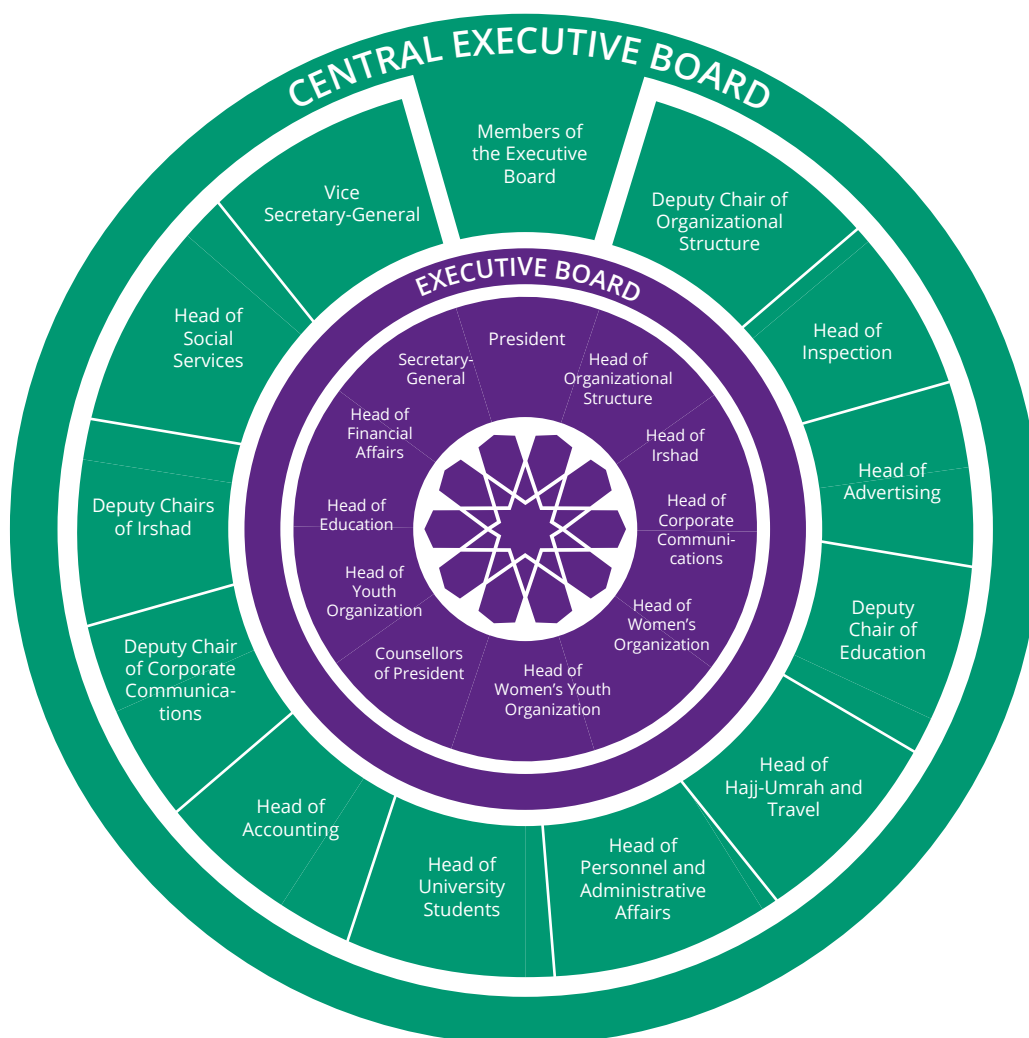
CENTRAL EXECUTIVE BOARD

Members of the Executive Board

Deputy Chair of Organizational Structure

Head of Inspection

Head of Advertising

Deputy Chair of Education

Head of Hajj-Umrah and Travel

Head of Personnel and Administrative Affairs

Head of University Students

Head of Accounting

Deputy Chair of Corporate Communications

Deputy Chairs of Irshad

Head of Social Services

Vice Secretary-General

EXECUTIVE BOARD

President

Head of Organizational Structure

Head of Irshad

Head of Corporate Communications

Head of Women's Organization

Head of Women's Youth Organization

Counsellors of President

Head of Youth Organization

Head of Education

Head of Financial Affairs

Secretary-General